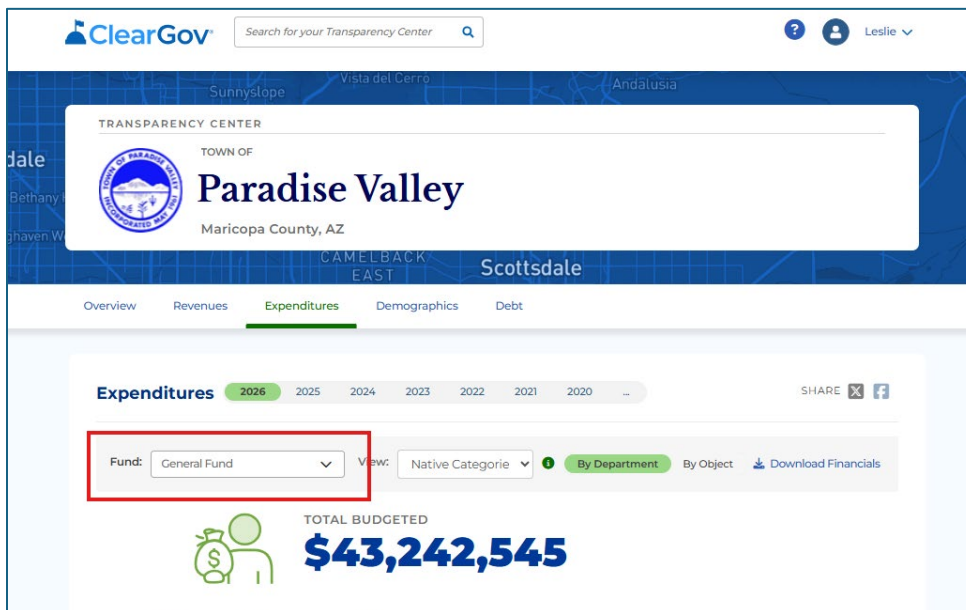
ClearGov

Search for your Transparency Center

?

Leslie

Vista del Cerro
Sunnyslope
Andalusia
dale
Bethany
ghaven W

TRANSPARENCY CENTER

TOWN OF PARADISE VALLEY INCORPORATED MAY 1961

TOWN OF
Paradise Valley
Maricopa County, AZ

CAMELBACK EAST
Scottsdale

Overview Revenues Expenditures Demographics Debt

Expenditures 2026 2025 2024 2023 2022 2021 2020 ...

SHARE

Fund: General Fund

View: Native Categorie

By Department By Object Download Financials

TOTAL BUDGETED
$43,242,545